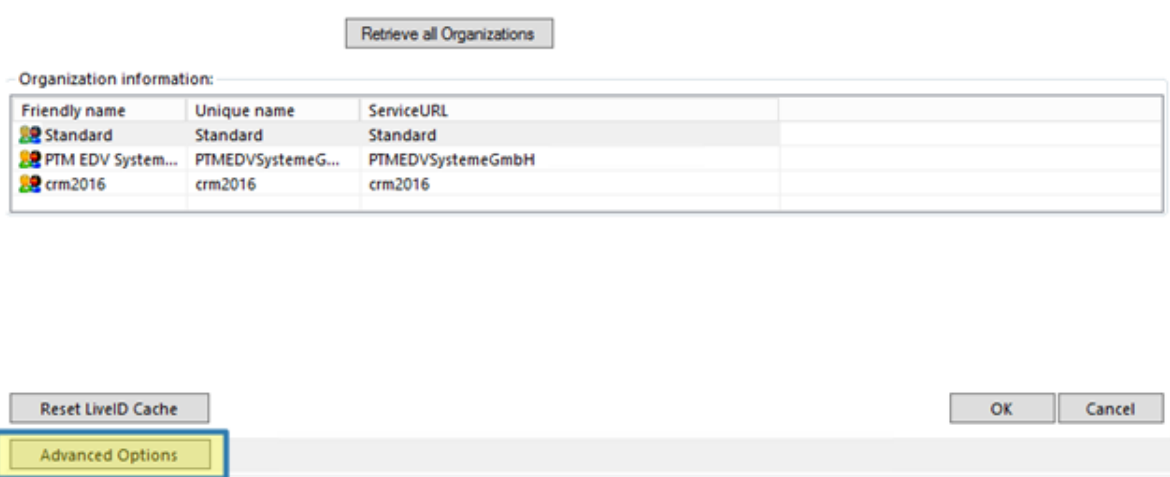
Retrieve all Organizations

Organization information:

| Friendly name | Unique name | ServiceURL |
|---|---|---|
| Standard | Standard | Standard |
| PTM EDV System... | PTMEDVSystemeG... | PTMEDVSystemeGmbH |
| crm2016 | crm2016 | crm2016 |

Reset LiveID Cache

OK

Cancel

Advanced Options